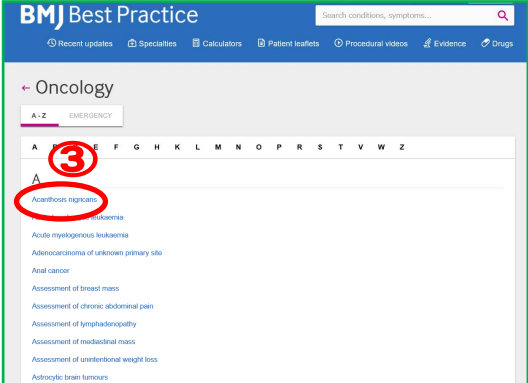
BMJ Best Practice

Search conditions, symptoms...

Recent updates  Specialties  Calculators  Patient leaflets  Procedural videos  Evidence  Drugs

← Oncology

A - Z  EMERGENCY

A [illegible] E F G H K L M N O P R S T V W Z

③

A

Acanthosis nigricans

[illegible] leukaemia

Acute myelogenous leukaemia

Adenocarcinoma of unknown primary site

Anal cancer

Assessment of breast mass

Assessment of chronic abdominal pain

Assessment of lymphadenopathy

Assessment of mediastinal mass

Assessment of unintentional weight loss

Astrocytic brain tumours